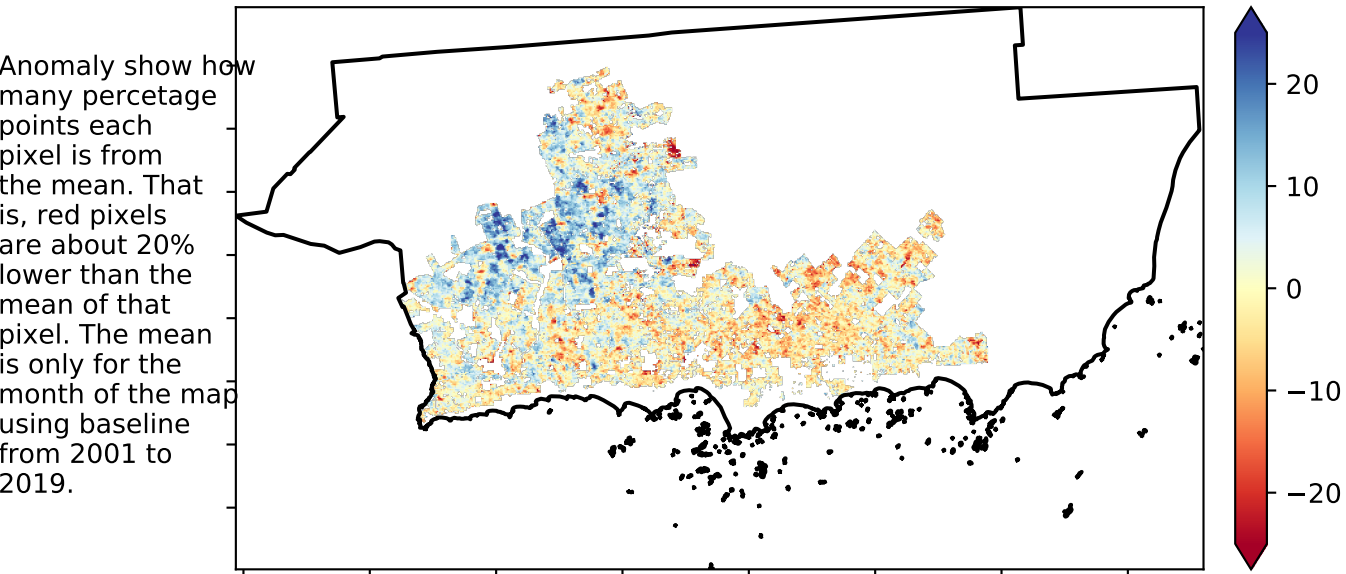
Anomaly show how many percetage points each pixel is from the mean. That is, red pixels are about 20% lower than the mean of that pixel. The mean is only for the month of the map using baseline from 2001 to 2019.

20
10
0
−10
−20